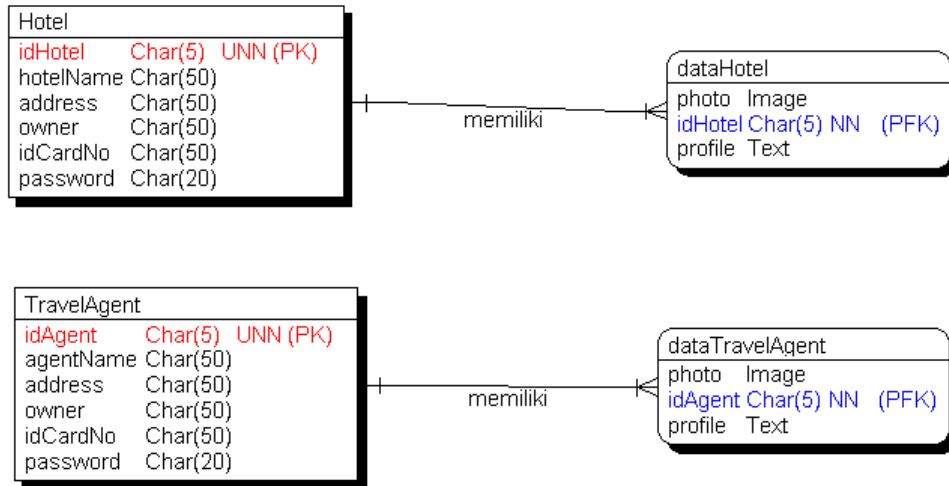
Hotel
idHotel Char(5) UNN (PK)
hotelName Char(50)
address Char(50)
owner Char(50)
idCardNo Char(50)
password Char(20)

memiliki

dataHotel
photo Image
idHotel Char(5) NN (PFK)
profile Text

TravelAgent
idAgent Char(5) UNN (PK)
agentName Char(50)
address Char(50)
owner Char(50)
idCardNo Char(50)
password Char(20)

memiliki

dataTravelAgent
photo Image
idAgent Char(5) NN (PFK)
profile Text